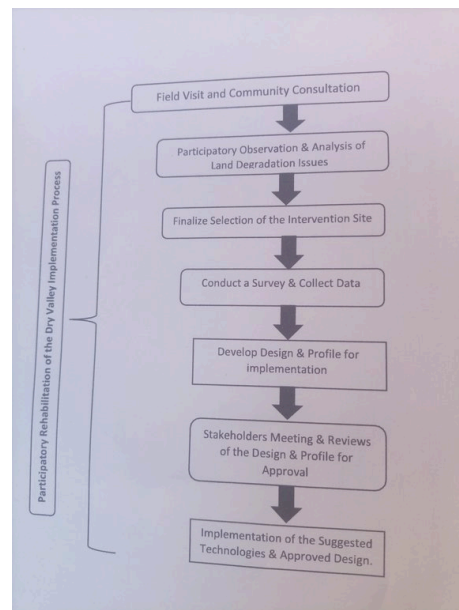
Participatory Rehabilitation of the Dry Valley Implementation Process

Field Visit and Community Consultation

Participatory Observation & Analysis of Land Degradation Issues

Finalize Selection of the Intervention Site

Conduct a Survey & Collect Data

Develop Design & Profile for implementation

Stakeholders Meeting & Reviews of the Design & Profile for Approval

Implementation of the Suggested Technologies & Approved Design.